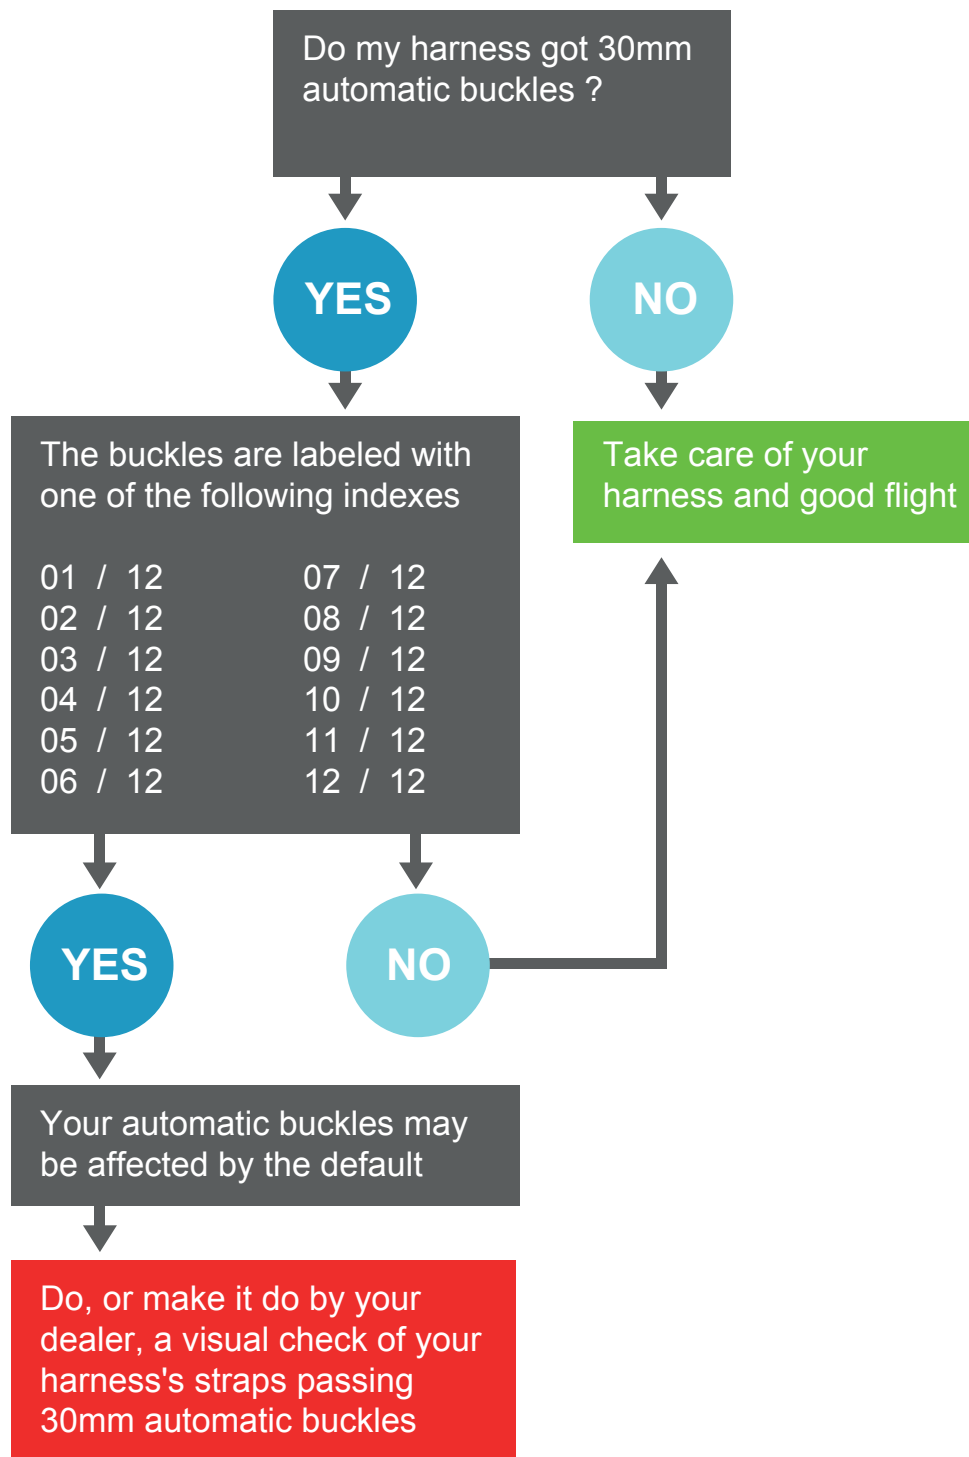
Do my harness got 30mm automatic buckles ?

YES

NO

The buckles are labeled with one of the following indexes

01 / 12
02 / 12
03 / 12
04 / 12
05 / 12
06 / 12

07 / 12
08 / 12
09 / 12
10 / 12
11 / 12
12 / 12

Take care of your harness and good flight

YES

NO

Your automatic buckles may be affected by the default

Do, or make it do by your dealer, a visual check of your harness's straps passing 30mm automatic buckles